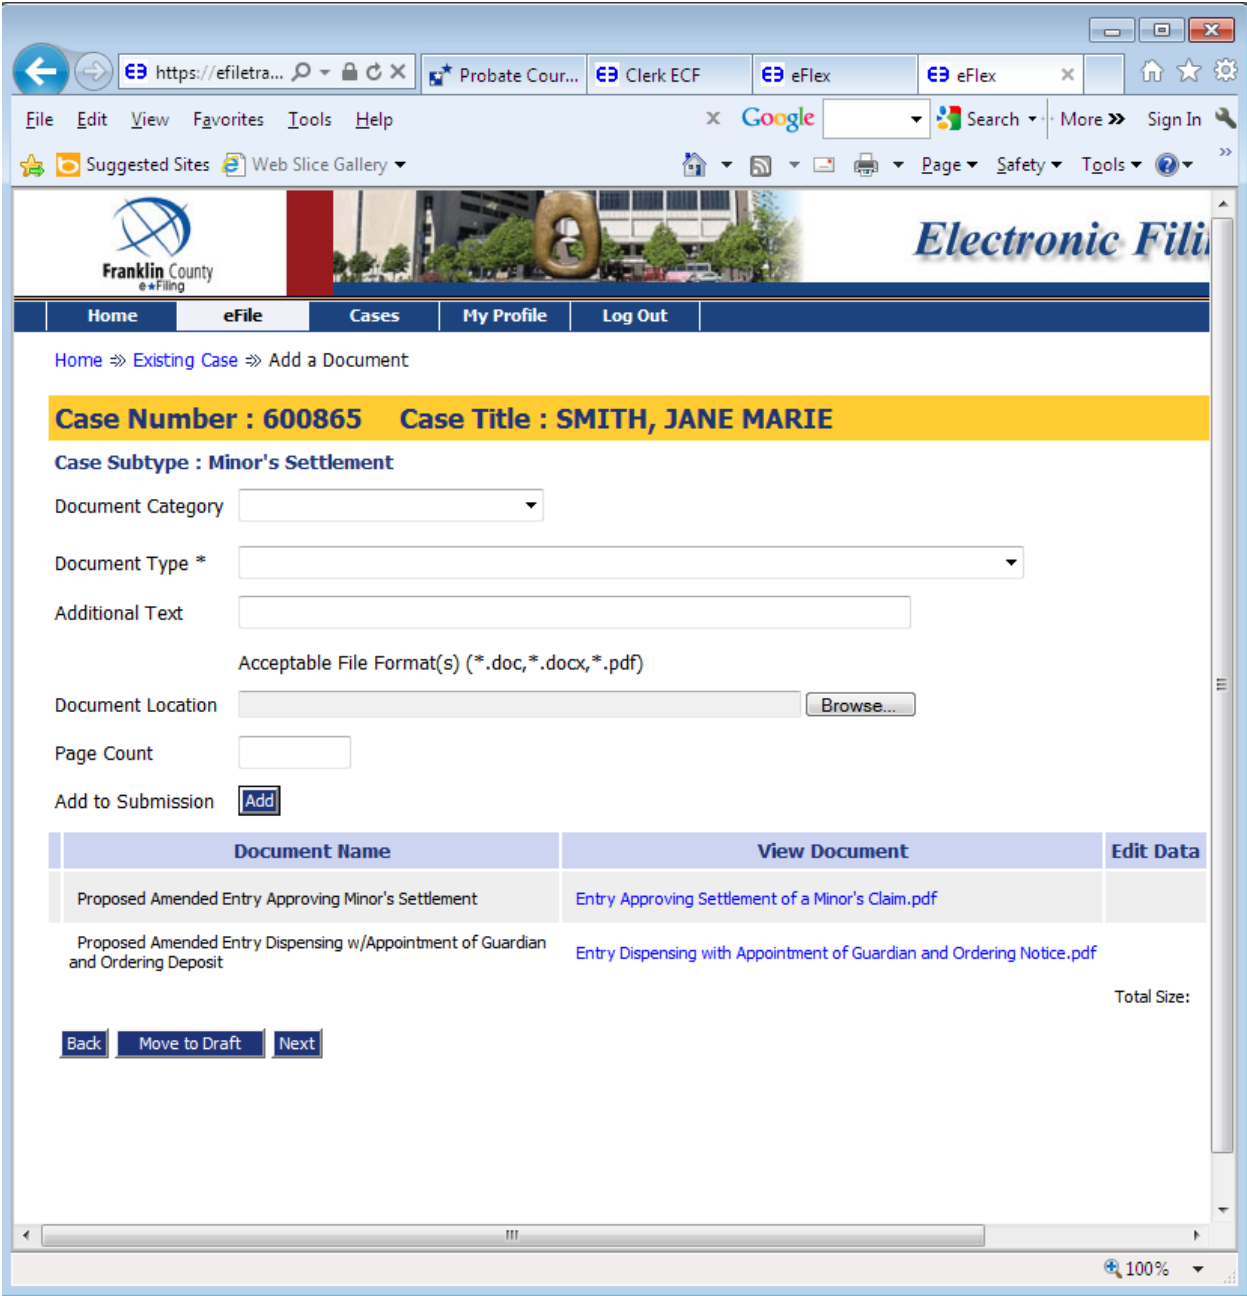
https://efiletra... Probate Cour... Clerk ECF eFlex eFlex

File Edit View Favorites Tools Help

Google Search More » Sign In

Suggested Sites Web Slice Gallery

Page Safety Tools

Franklin County e-Filing

Electronic Fili

Home eFile Cases My Profile Log Out

Home ⇛ Existing Case ⇛ Add a Document

Case Number : 600865 Case Title : SMITH, JANE MARIE

Case Subtype : Minor's Settlement

Document Category

Document Type *

Additional Text

Acceptable File Format(s) (*.doc,*.docx,*.pdf)

Document Location Browse...

Page Count

Add to Submission Add

| Document Name | View Document | Edit Data |
|---|---|---|
| Proposed Amended Entry Approving Minor's Settlement | Entry Approving Settlement of a Minor's Claim.pdf | |
| Proposed Amended Entry Dispensing w/Appointment of Guardian and Ordering Deposit | Entry Dispensing with Appointment of Guardian and Ordering Notice.pdf | |

Total Size:

Back Move to Draft Next

100%